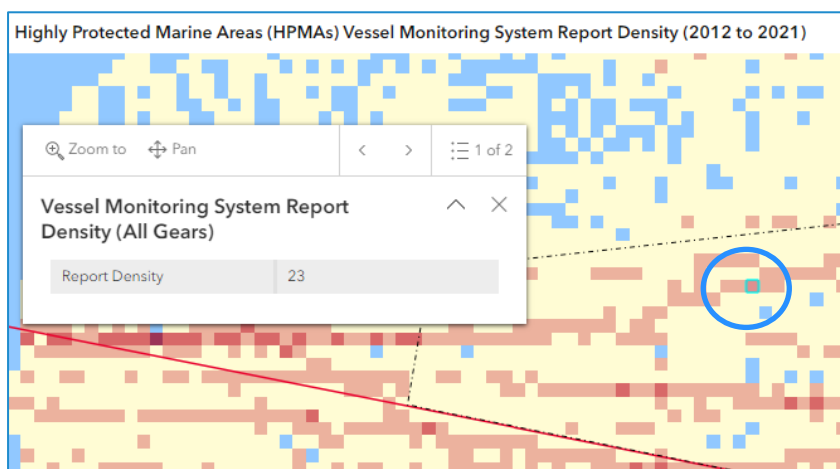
Highly Protected Marine Areas (HPMAs) Vessel Monitoring System Report Density (2012 to 2021)

Zoom to Pan 1 of 2

Vessel Monitoring System Report Density (All Gears)

| Report Density | 23 |
|---|---|